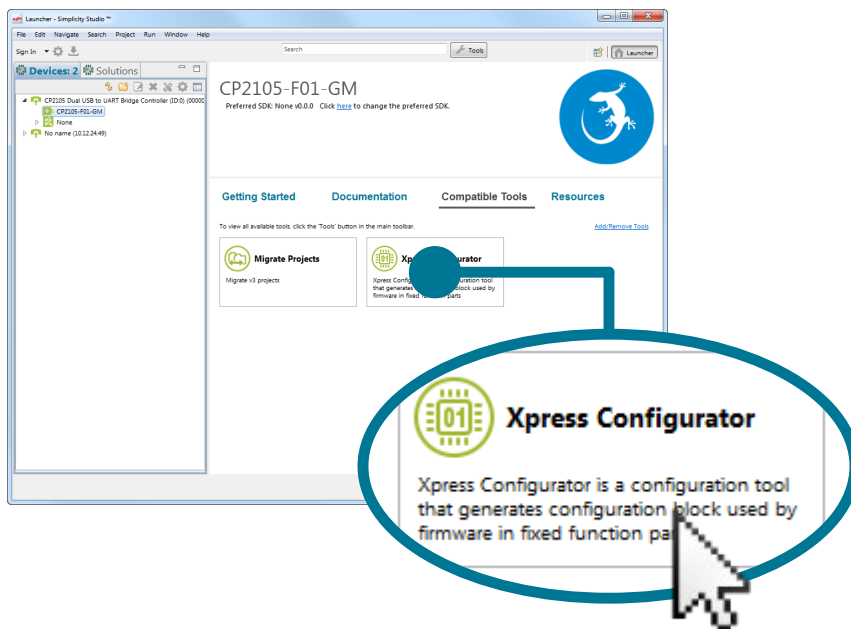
Launcher - Simplicity Studio ™

File Edit Navigate Search Project Run Window Help

Sign In

Search

Tools

Launcher

Devices: 2 Solutions

CP2105 Dual USB to UART Bridge Controller (ID:0) (00000

CP2105-F01-GM

None

No name (10.12.24.49)

CP2105-F01-GM

Preferred SDK: None v0.0.0 Click here to change the preferred SDK.

Getting Started Documentation Compatible Tools Resources

To view all available tools, click the 'Tools' button in the main toolbar.

Add/Remove Tools

Migrate Projects

Migrate v3 projects

X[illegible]gurator

Xpress Config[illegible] tool that generates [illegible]lock used by firmware in fixed f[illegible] parts

01

Xpress Configurator

Xpress Configurator is a configuration tool that generates configuration block used by firmware in fixed function pa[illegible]